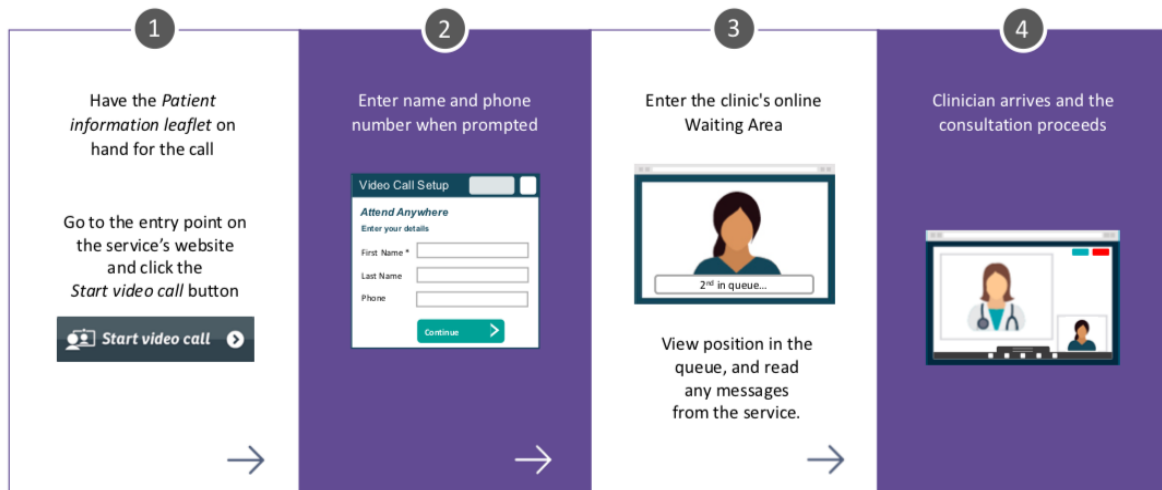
1

Have the *Patient information leaflet* on hand for the call

Go to the entry point on the service's website and click the *Start video call* button

Start video call

2

Enter name and phone number when prompted

Video Call Setup

Attend Anywhere

Enter your details

First Name *

Last Name

Phone

Continue

3

Enter the clinic's online Waiting Area

$2^{nd}$ in queue...

View position in the queue, and read any messages from the service.

4

Clinician arrives and the consultation proceeds